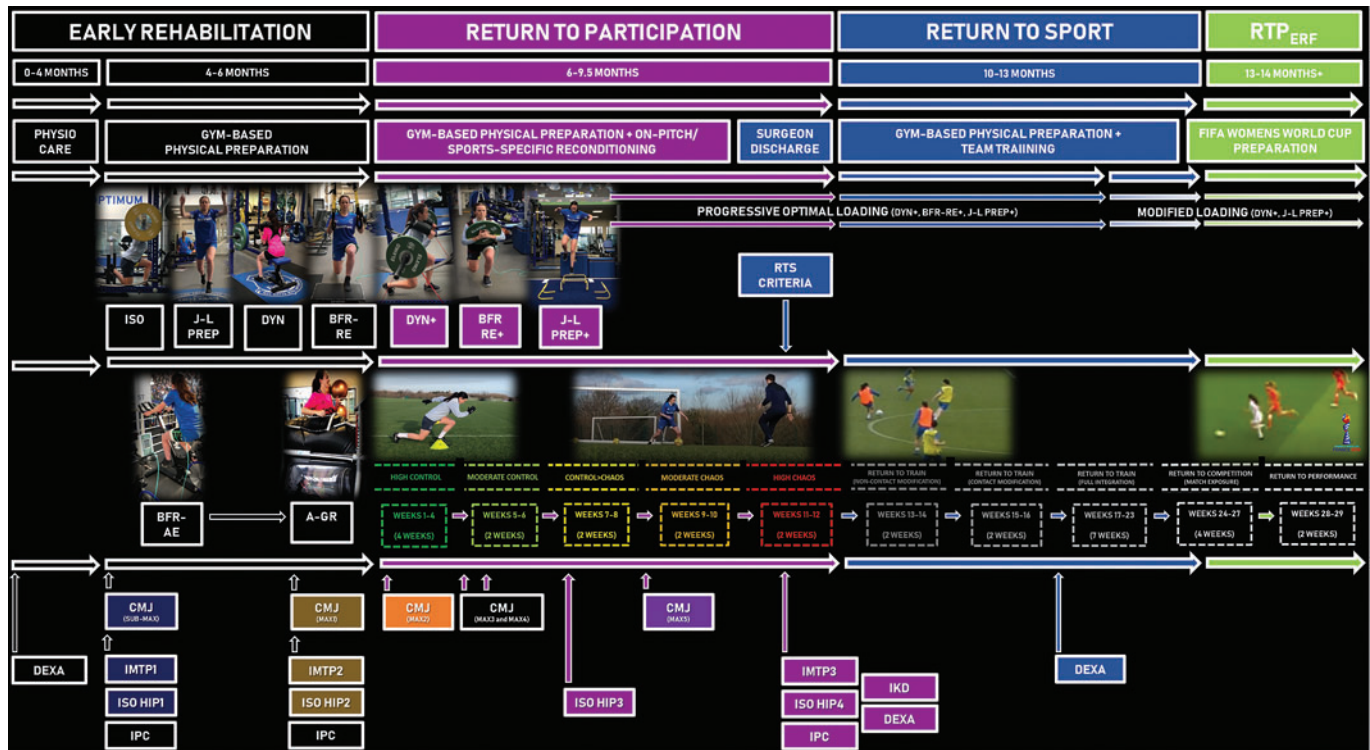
EARLY REHABILITATION

RETURN TO PARTICIPATION

RETURN TO SPORT

$RTP_{ERF}$

0–4 MONTHS

4–6 MONTHS

6–9.5 MONTHS

10–13 MONTHS

13–14 MONTHS+

PHYSIO CARE

GYM-BASED PHYSICAL PREPARATION

GYM-BASED PHYSICAL PREPARATION + ON-PITCH/ SPORTS-SPECIFIC RECONDITIONING

SURGEON DISCHARGE

GYM-BASED PHYSICAL PREPARATION + TEAM TRAIINING

FIFA WOMENS WORLD CUP PREPARATION

PTIMUM

PROGRESSIVE OPTIMAL LOADING (DYN+, BFR-RE+, J-L PREP+)

MODIFIED LOADING (DYN+, J-L PREP+)

RTS CRITERIA

ISO

J-L PREP

DYN

BFR-RE

DYN+

BFR RE+

J-L PREP+

HIGH CONTROL

MODERATE CONTROL

CONTROL>CHAOS

MODERATE CHAOS

HIGH CHAOS

RETURN TO TRAIN (NON-CONTACT MODIFICATION)

RETURN TO TRAIN (CONTACT MODIFICATION)

RETURN TO TRAIN (FULL INTEGRATION)

RETURN TO COMPETITION (MATCH EXPOSURE)

RETURN TO PERFORMANCE

BFR-AE

A-GR

WEEKS 1–4 (4 WEEKS)

WEEKS 5–6 (2 WEEKS)

WEEKS 7–8 (2 WEEKS)

WEEKS 9–10 (2 WEEKS)

WEEKS 11–12 (2 WEEKS)

WEEKS 13–14 (2 WEEKS)

WEEKS 15–16 (2 WEEKS)

WEEKS 17–23 (7 WEEKS)

WEEKS 24–27 (4 WEEKS)

WEEKS 28–29 (2 WEEKS)

CMJ (SUB-MAX)

CMJ (MAX1)

CMJ (MAX2)

CMJ (MAX3 and MAX4)

CMJ (MAX5)

DEXA

IMTP1

ISO HIP1

IPC

IMTP2

ISO HIP2

IPC

ISO HIP3

IMTP3

ISO HIP4

IPC

IKD

DEXA

DEXA